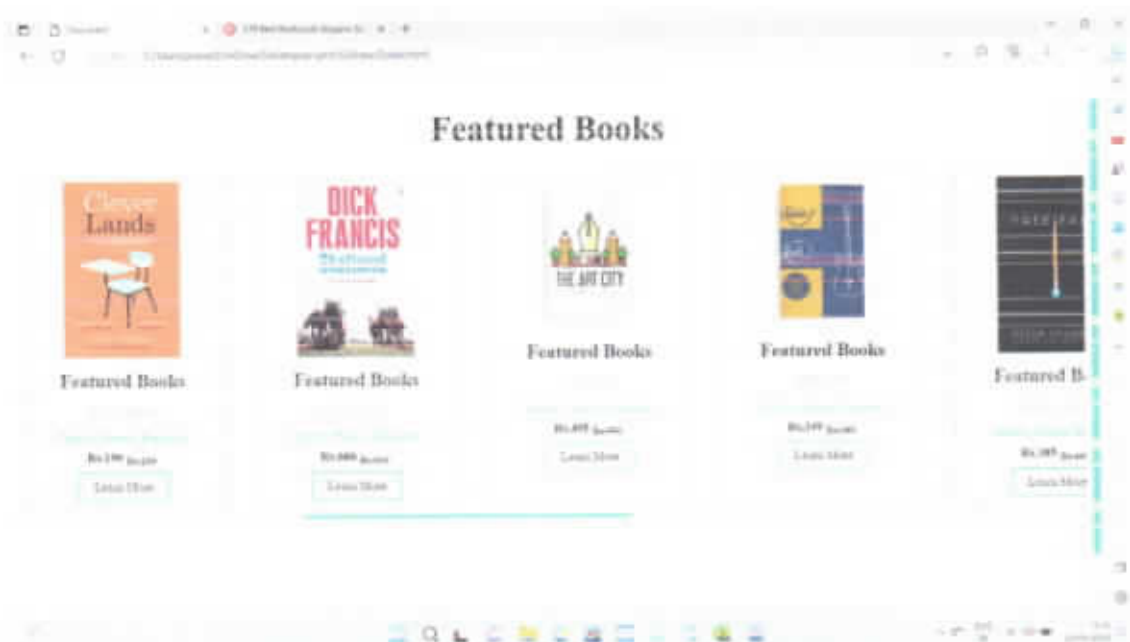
Featured Books

Clever Lands

Featured Books

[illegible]

Rs.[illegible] Rs.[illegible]

Learn More

DICK FRANCIS

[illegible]

Featured Books

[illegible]

Rs.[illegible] Rs.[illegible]

Learn More

THE ART CITY

Featured Books

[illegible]

Rs.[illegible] Rs.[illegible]

Learn More

Featured Books

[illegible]

Rs.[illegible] Rs.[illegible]

Learn More

Featured B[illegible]

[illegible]

Rs.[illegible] Rs.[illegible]

Learn More